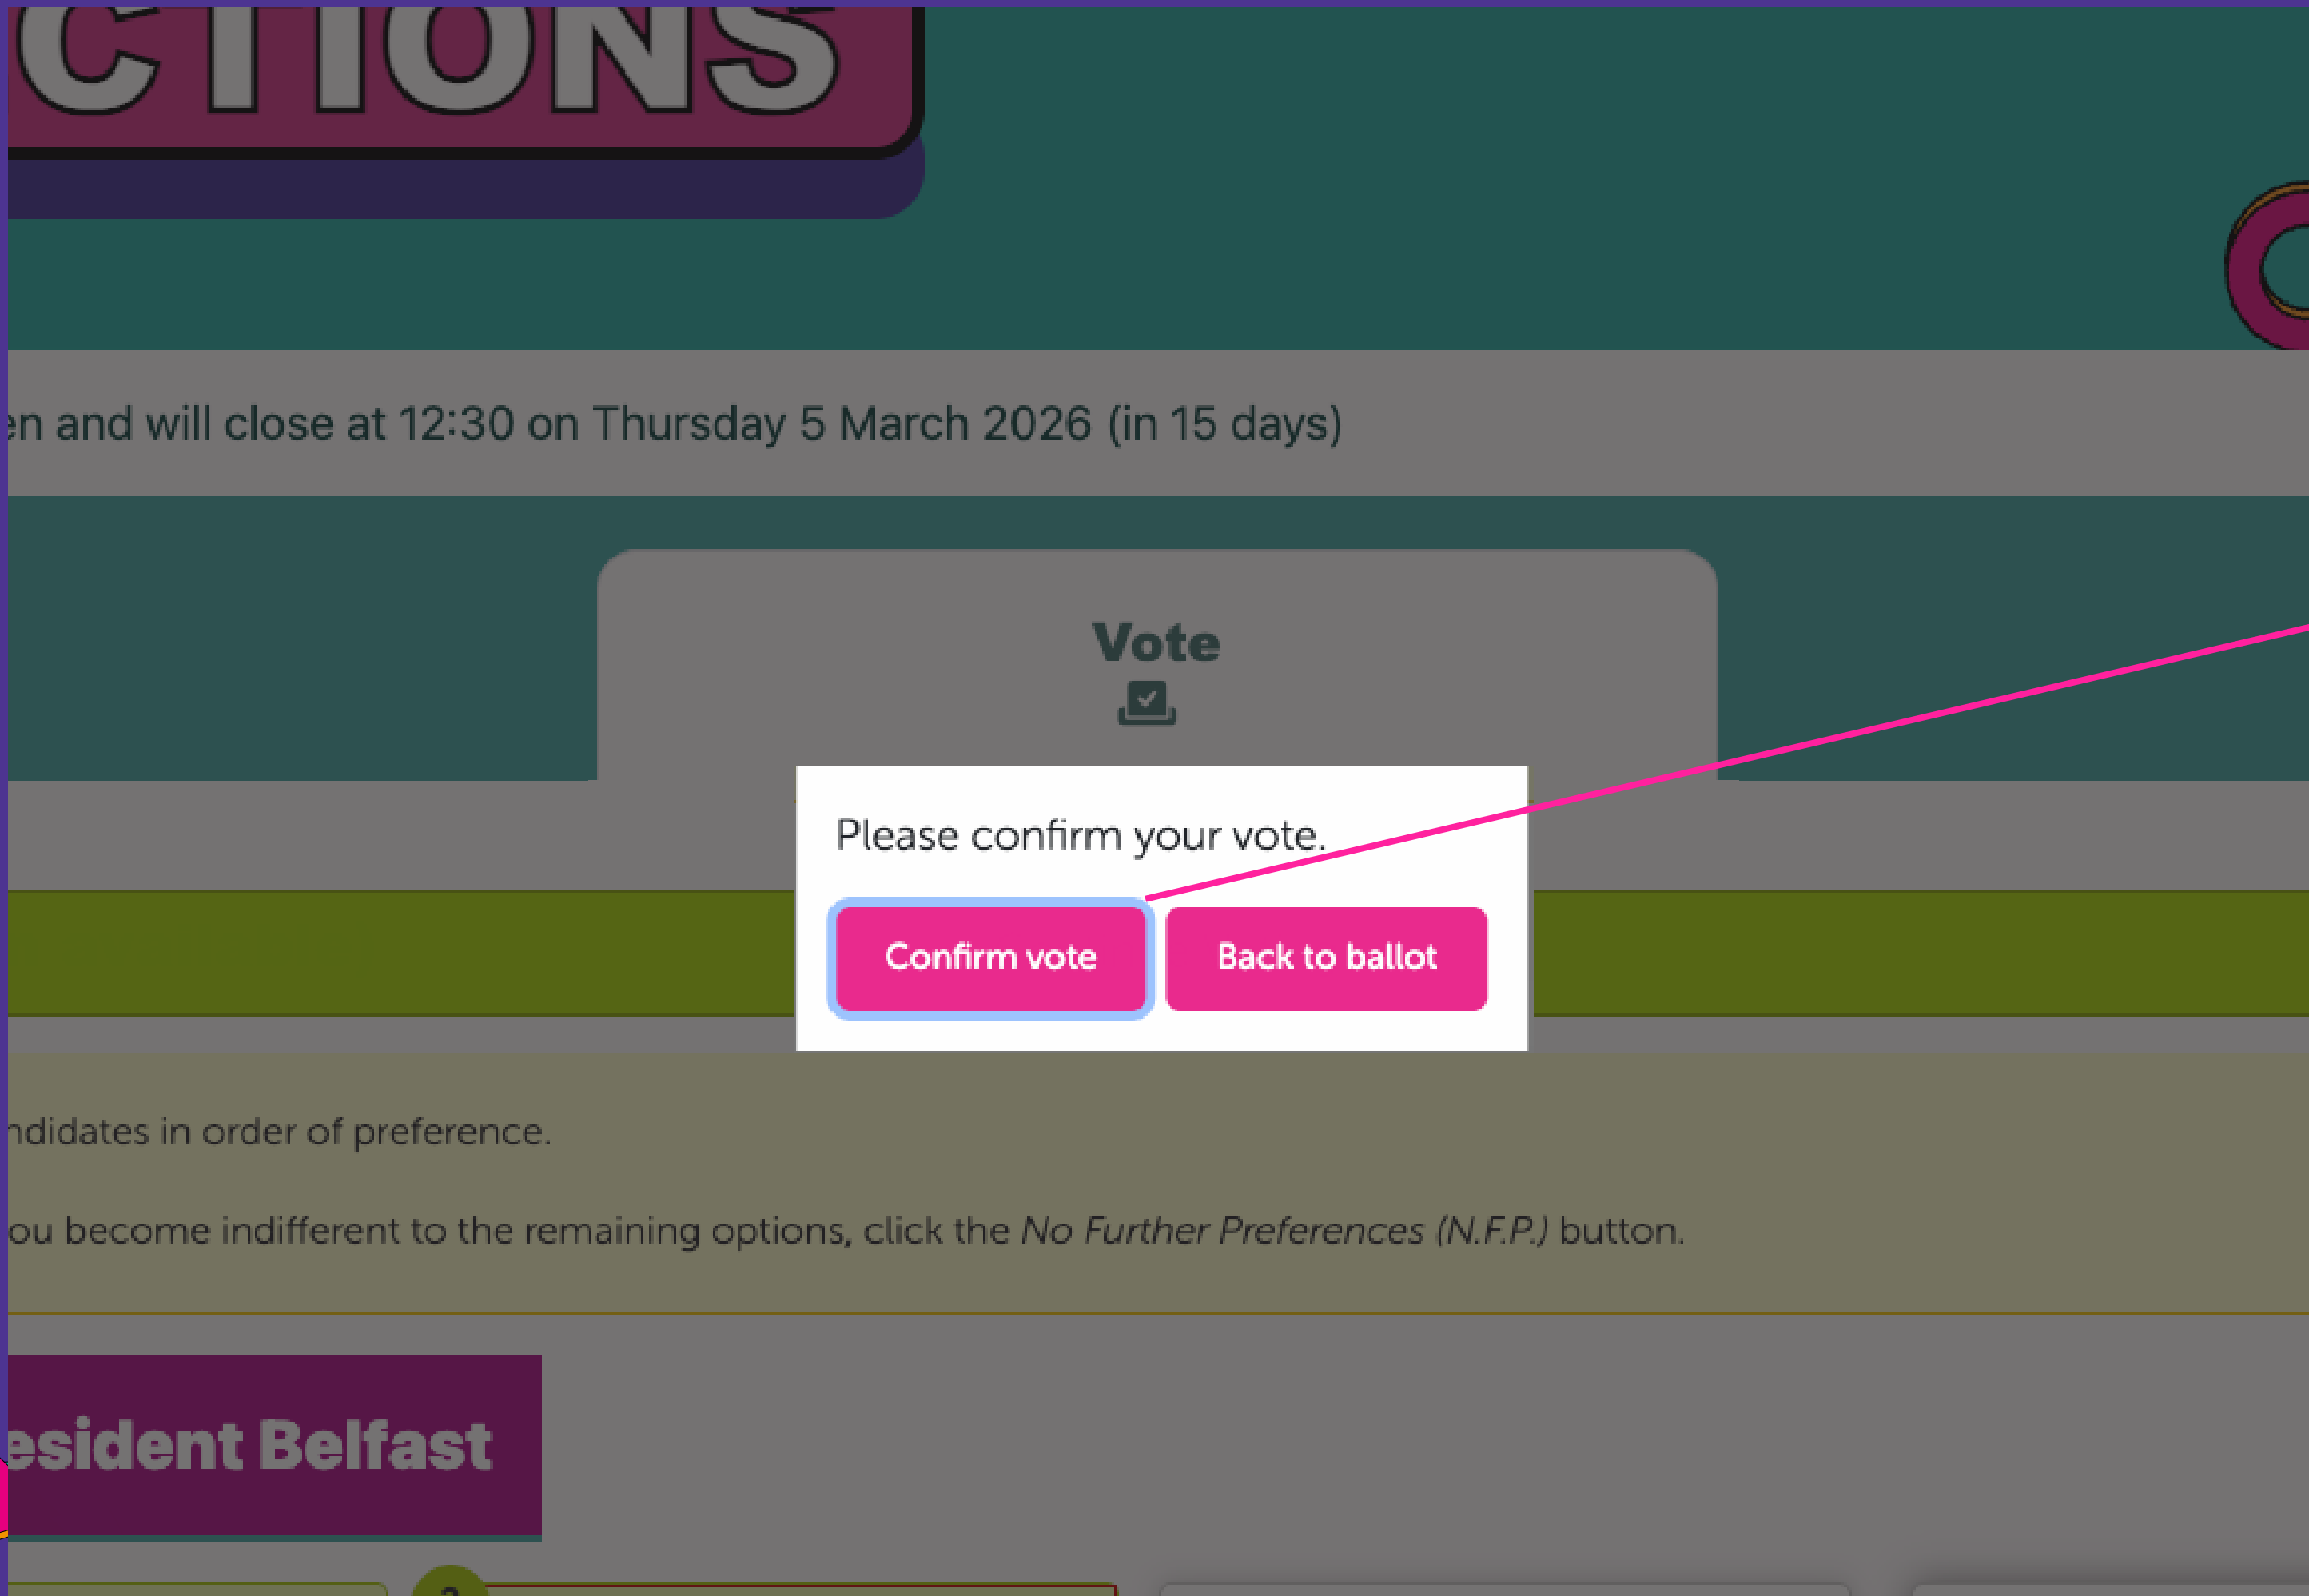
CTIONS

en and will close at 12:30 on Thursday 5 March 2026 (in 15 days)

Vote

Please confirm your vote.

Confirm vote

Back to ballot

ndidates in order of preference.

ou become indifferent to the remaining options, click the *No Further Preferences (N.F.P.)* button.

esident Belfast